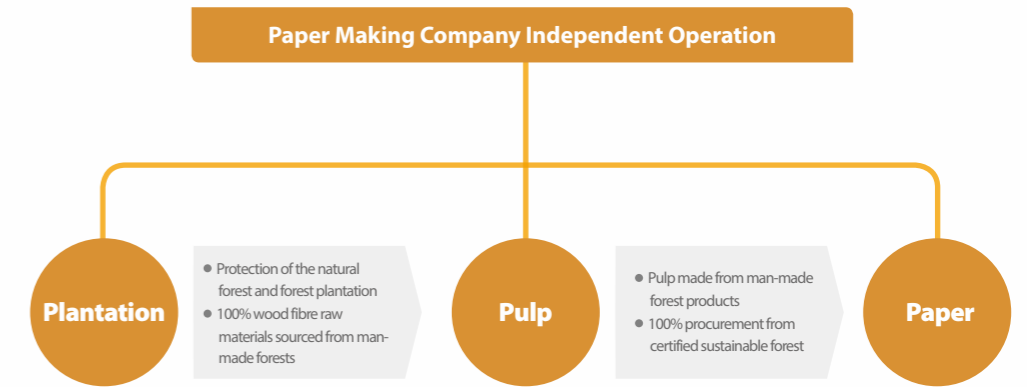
Paper Making Company Independent Operation

Plantation

● Protection of the natural forest and forest plantation
● 100% wood fibre raw materials sourced from man-made forests

Pulp

● Pulp made from man-made forest products
● 100% procurement from certified sustainable forest

Paper